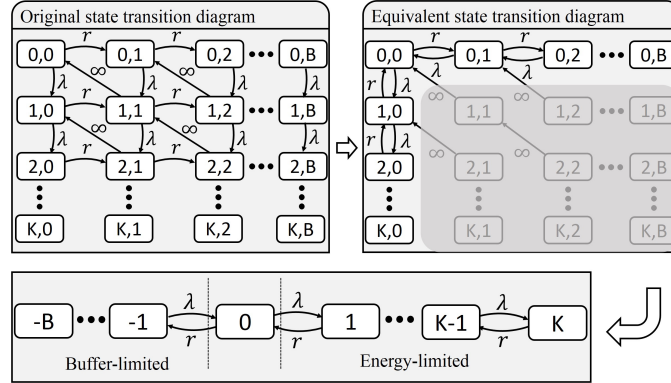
Original state transition diagram

0,0 $r$ 0,1 $r$ 0,2 ••• 0,B

$\lambda$ $\infty$ $\lambda$ $\infty$ $\lambda$ $\lambda$

1,0 $r$ 1,1 $r$ 1,2 ••• 1,B

$\lambda$ $\infty$ $\lambda$ $\infty$ $\lambda$ $\lambda$

2,0 $r$ 2,1 $r$ 2,2 ••• 2,B

K,0 K,1 K,2 K,B

Equivalent state transition diagram

0,0 $r$ 0,1 $r$ 0,2 ••• 0,B

$r$ $\lambda$ $\lambda$ $\infty$ $\lambda$

1,0 1,1 1,2 ••• 1,B

$r$ $\lambda$ $\infty$ $\infty$

2,0 2,1 2,2 ••• 2,B

K,0 K,1 K,2 K,B

-B ••• -1 $\lambda$ $r$ 0 $\lambda$ $r$ 1 ••• K-1 $\lambda$ $r$ K

Buffer-limited

Energy-limited